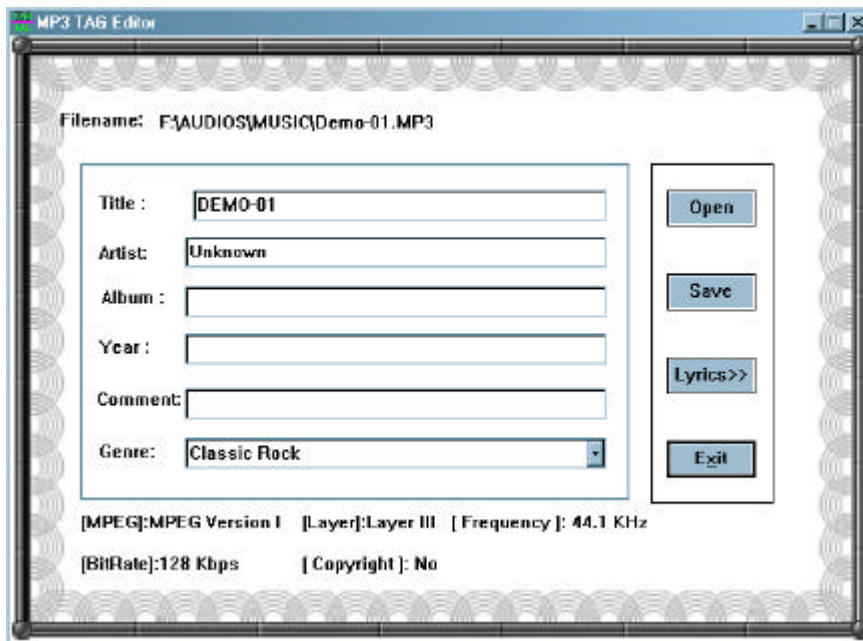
MP3 TAG Editor

Filename: F:\AUDIOS\MUSIC\Demo-01.MP3

Title : DEMO-01

Artist: Unknown

Album :

Year :

Comment:

Genre: Classic Rock

Open

Save

Lyrics>>

Exit

[MPEG]:MPEG Version I [Layer]:Layer III [ Frequency ]: 44.1 KHz

[BitRate]:128 Kbps [ Copyright ]: No